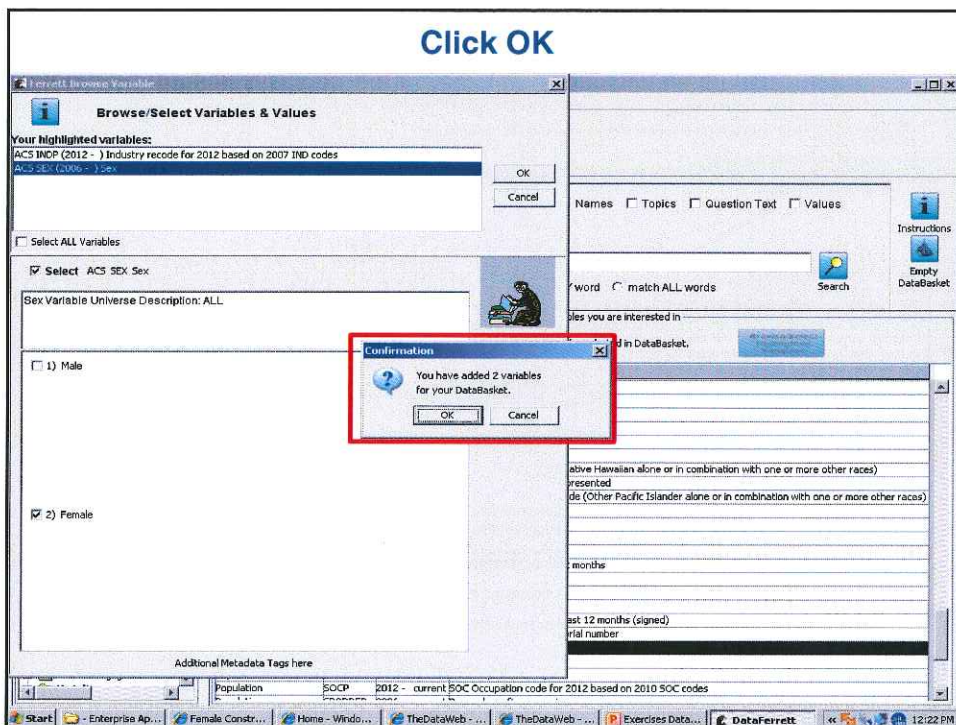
Click OK

Ferrett Browse Variable

Browse/Select Variables & Values

Your highlighted variables:
ACS INDP (2012 - ) Industry recode for 2012 based on 2007 IND codes
ACS SEX (2006 - ) Sex

OK
Cancel

Select ALL Variables

Select ACS SEX Sex

Sex Variable Universe Description: ALL

1) Male

2) Female

Additional Metadata Tags here

Names Topics Question Text Values

Instructions

Empty DataBasket

word match ALL words

Search

bles you are interested in

d in DataBasket.

Confirmation

You have added 2 variables for your DataBasket.

OK Cancel

ative Hawaiian alone or in combination with one or more other races)
resented
de (Other Pacific Islander alone or in combination with one or more other races)

months

st 12 months (signed)
rial number

| Population | SOCP | 2012 - current | SOC Occupation code for 2012 based on 2010 SOC codes |

Start | - Enterprise Ap... | Female Constr... | Home - Windo... | TheDataWeb - ... | TheDataWeb - ... | Exercises Data... | DataFerrett | 12:22 PM